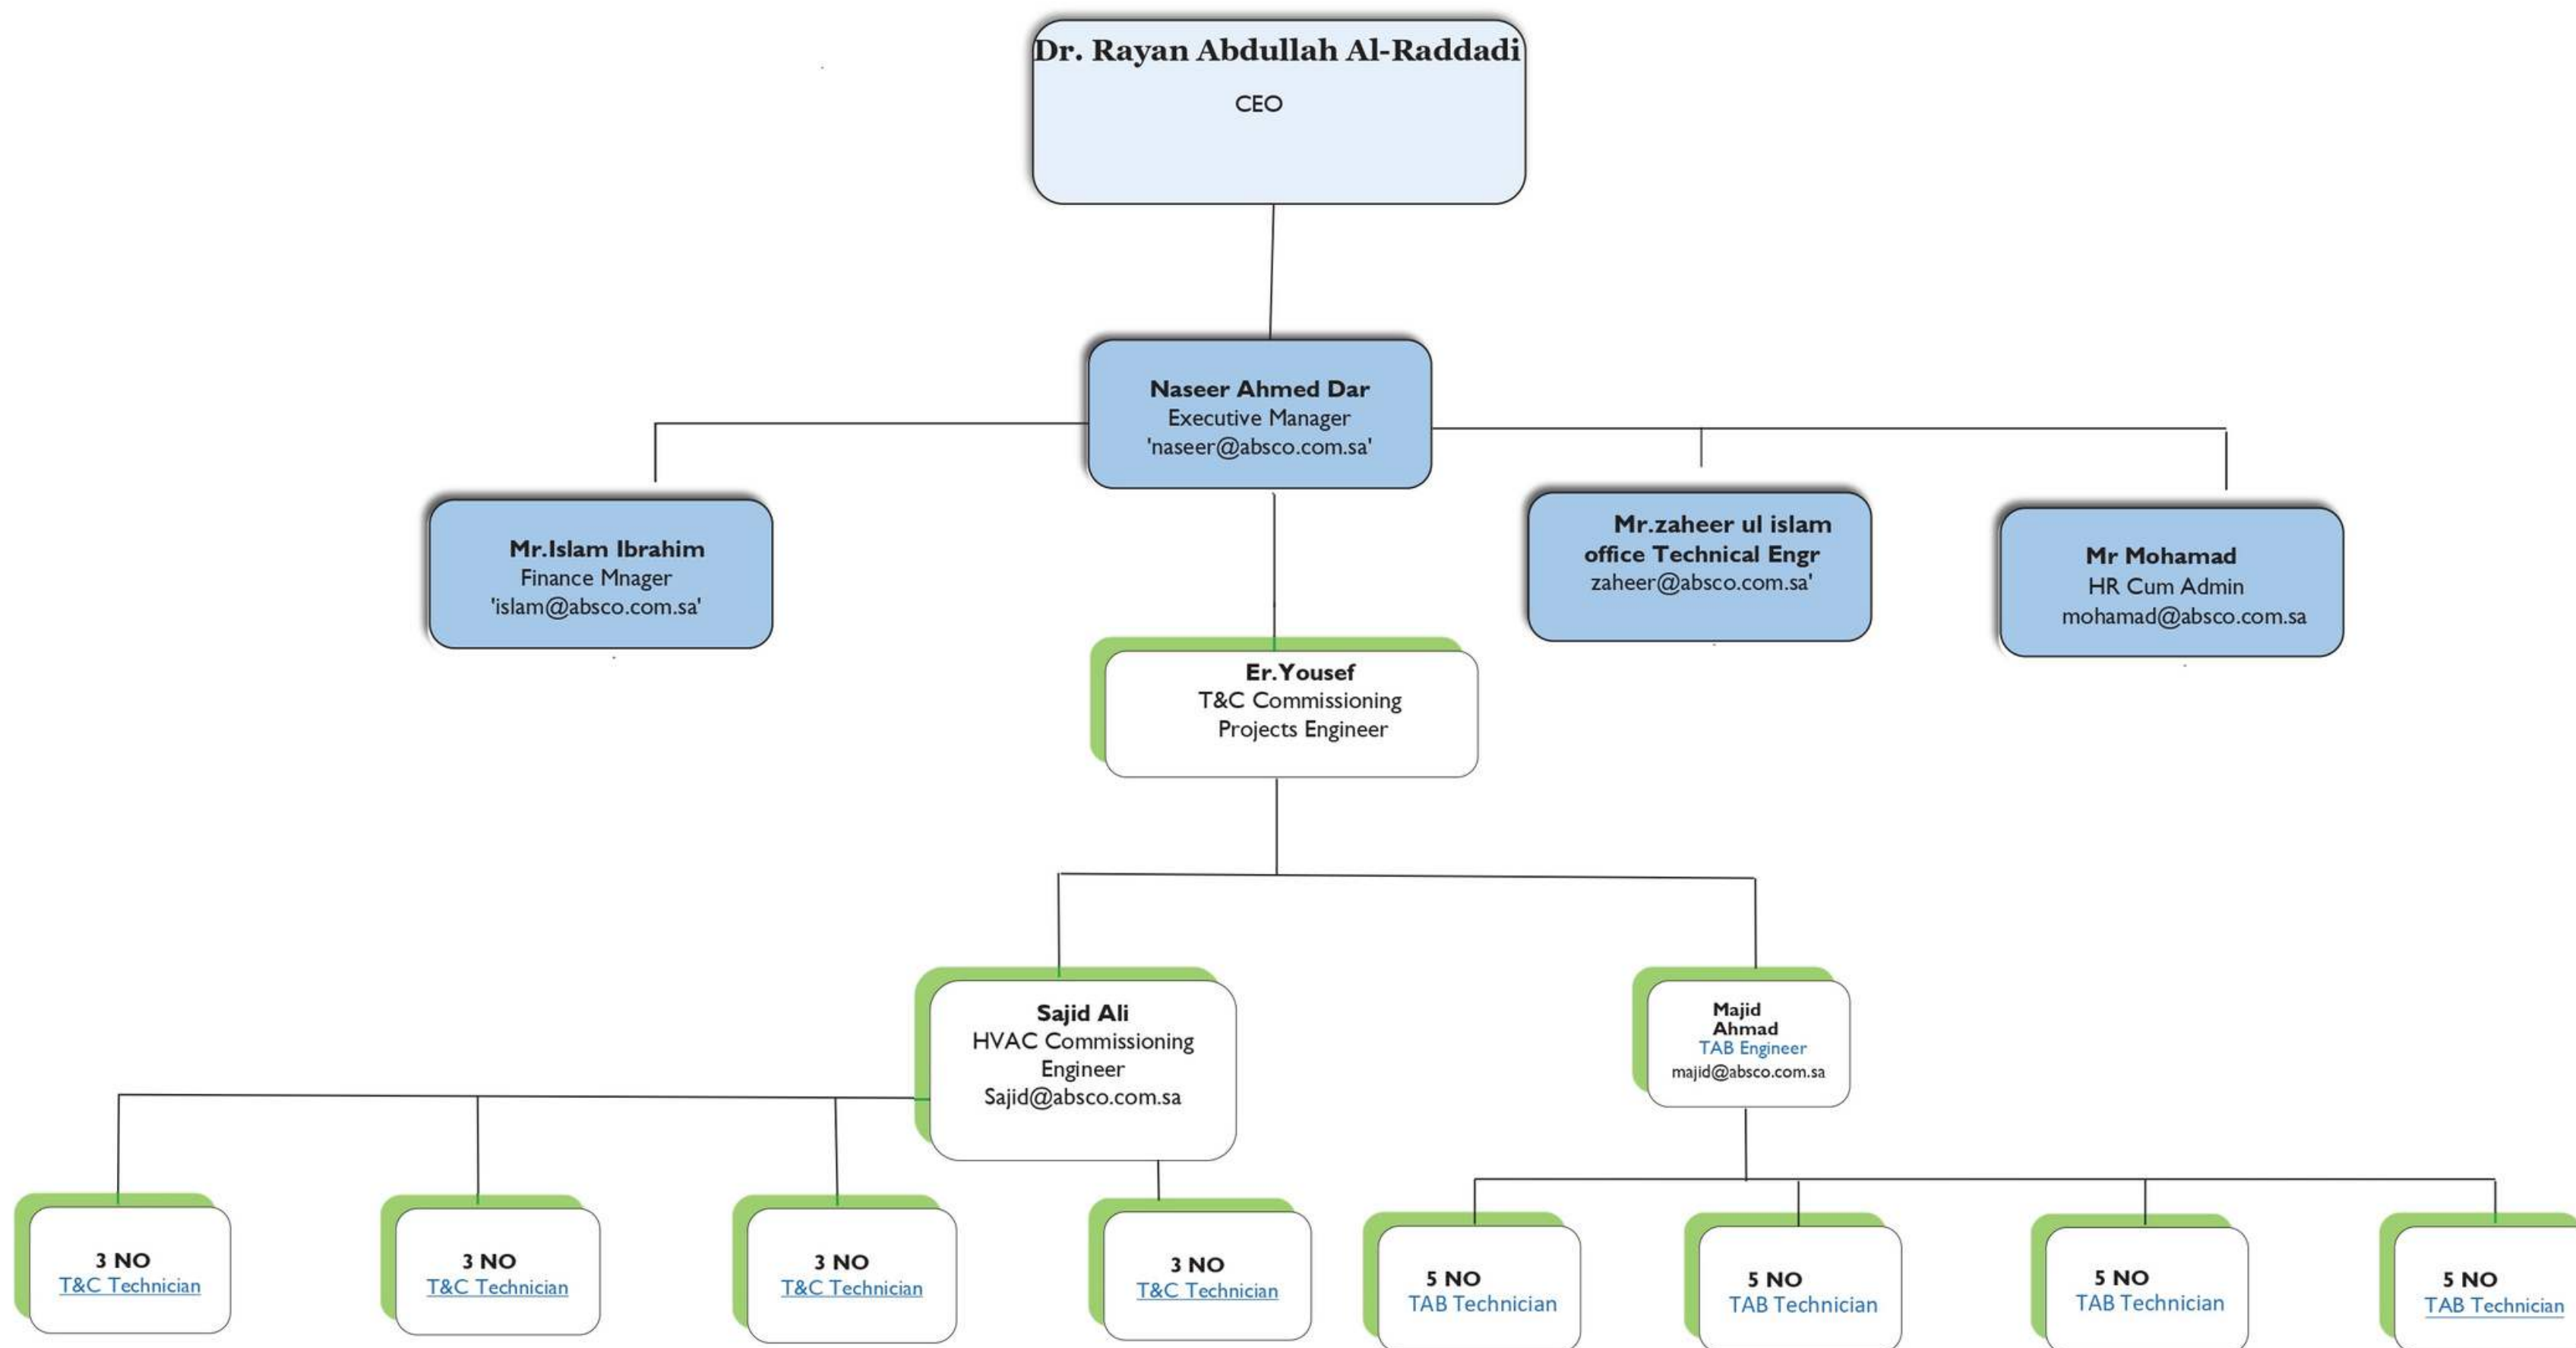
Dr. Rayan Abdullah Al-Raddadi
CEO

Naseer Ahmed Dar
Executive Manager
'naseer@absco.com.sa'

Mr.Islam Ibrahim
Finance Mnager
'islam@absco.com.sa'

Mr.zaheer ul islam
office Technical Engr
zaheer@absco.com.sa'

Mr Mohamad
HR Cum Admin
mohamad@absco.com.sa

Er.Yousef
T&C Commissioning
Projects Engineer

Sajid Ali
HVAC Commissioning
Engineer
Sajid@absco.com.sa

Majid
Ahmad
TAB Engineer
majid@absco.com.sa

3 NO
T&C Technician

3 NO
T&C Technician

3 NO
T&C Technician

3 NO
T&C Technician

5 NO
TAB Technician

5 NO
TAB Technician

5 NO
TAB Technician

5 NO
TAB Technician